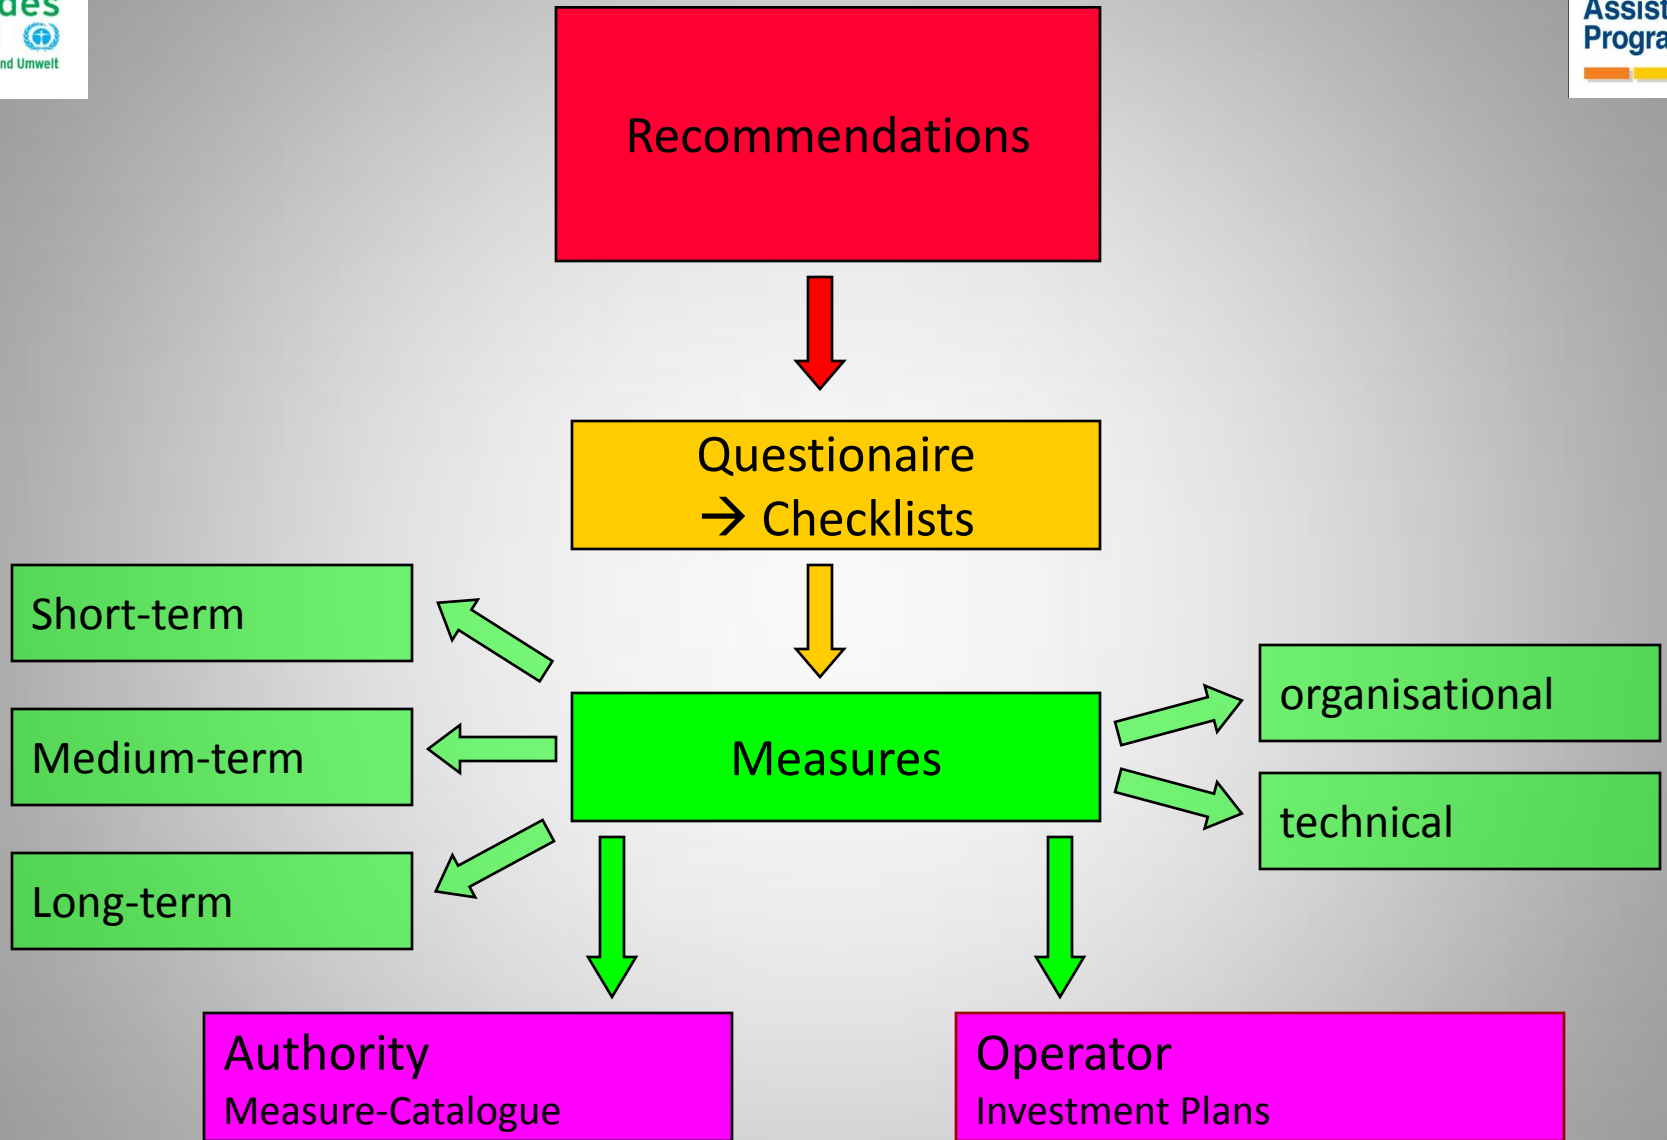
des
nd Umwelt

Assist
Progra

Recommendations

Questionaire
→ Checklists

Short-term

Medium-term

Long-term

Measures

organisational

technical

Authority
Measure-Catalogue

Operator
Investment Plans